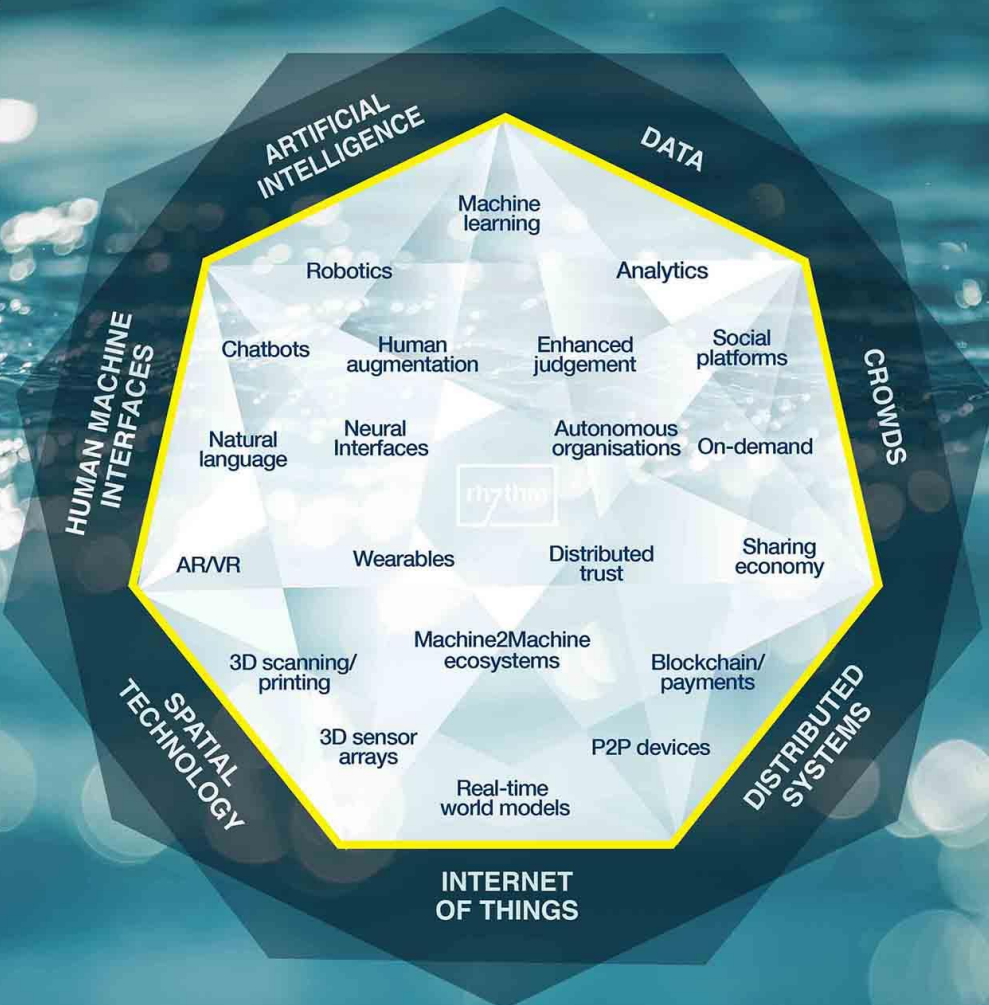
ARTIFICIAL INTELLIGENCE

DATA

CROWDS

DISTRIBUTED SYSTEMS

INTERNET OF THINGS

SPATIAL TECHNOLOGY

HUMAN MACHINE INTERFACES

Machine learning

Robotics

Analytics

Chatbots

Human augmentation

Enhanced judgement

Social platforms

Natural language

Neural Interfaces

Autonomous organisations

On-demand

rhythm

AR/VR

Wearables

Distributed trust

Sharing economy

3D scanning/ printing

Machine2Machine ecosystems

Blockchain/ payments

3D sensor arrays

P2P devices

Real-time world models